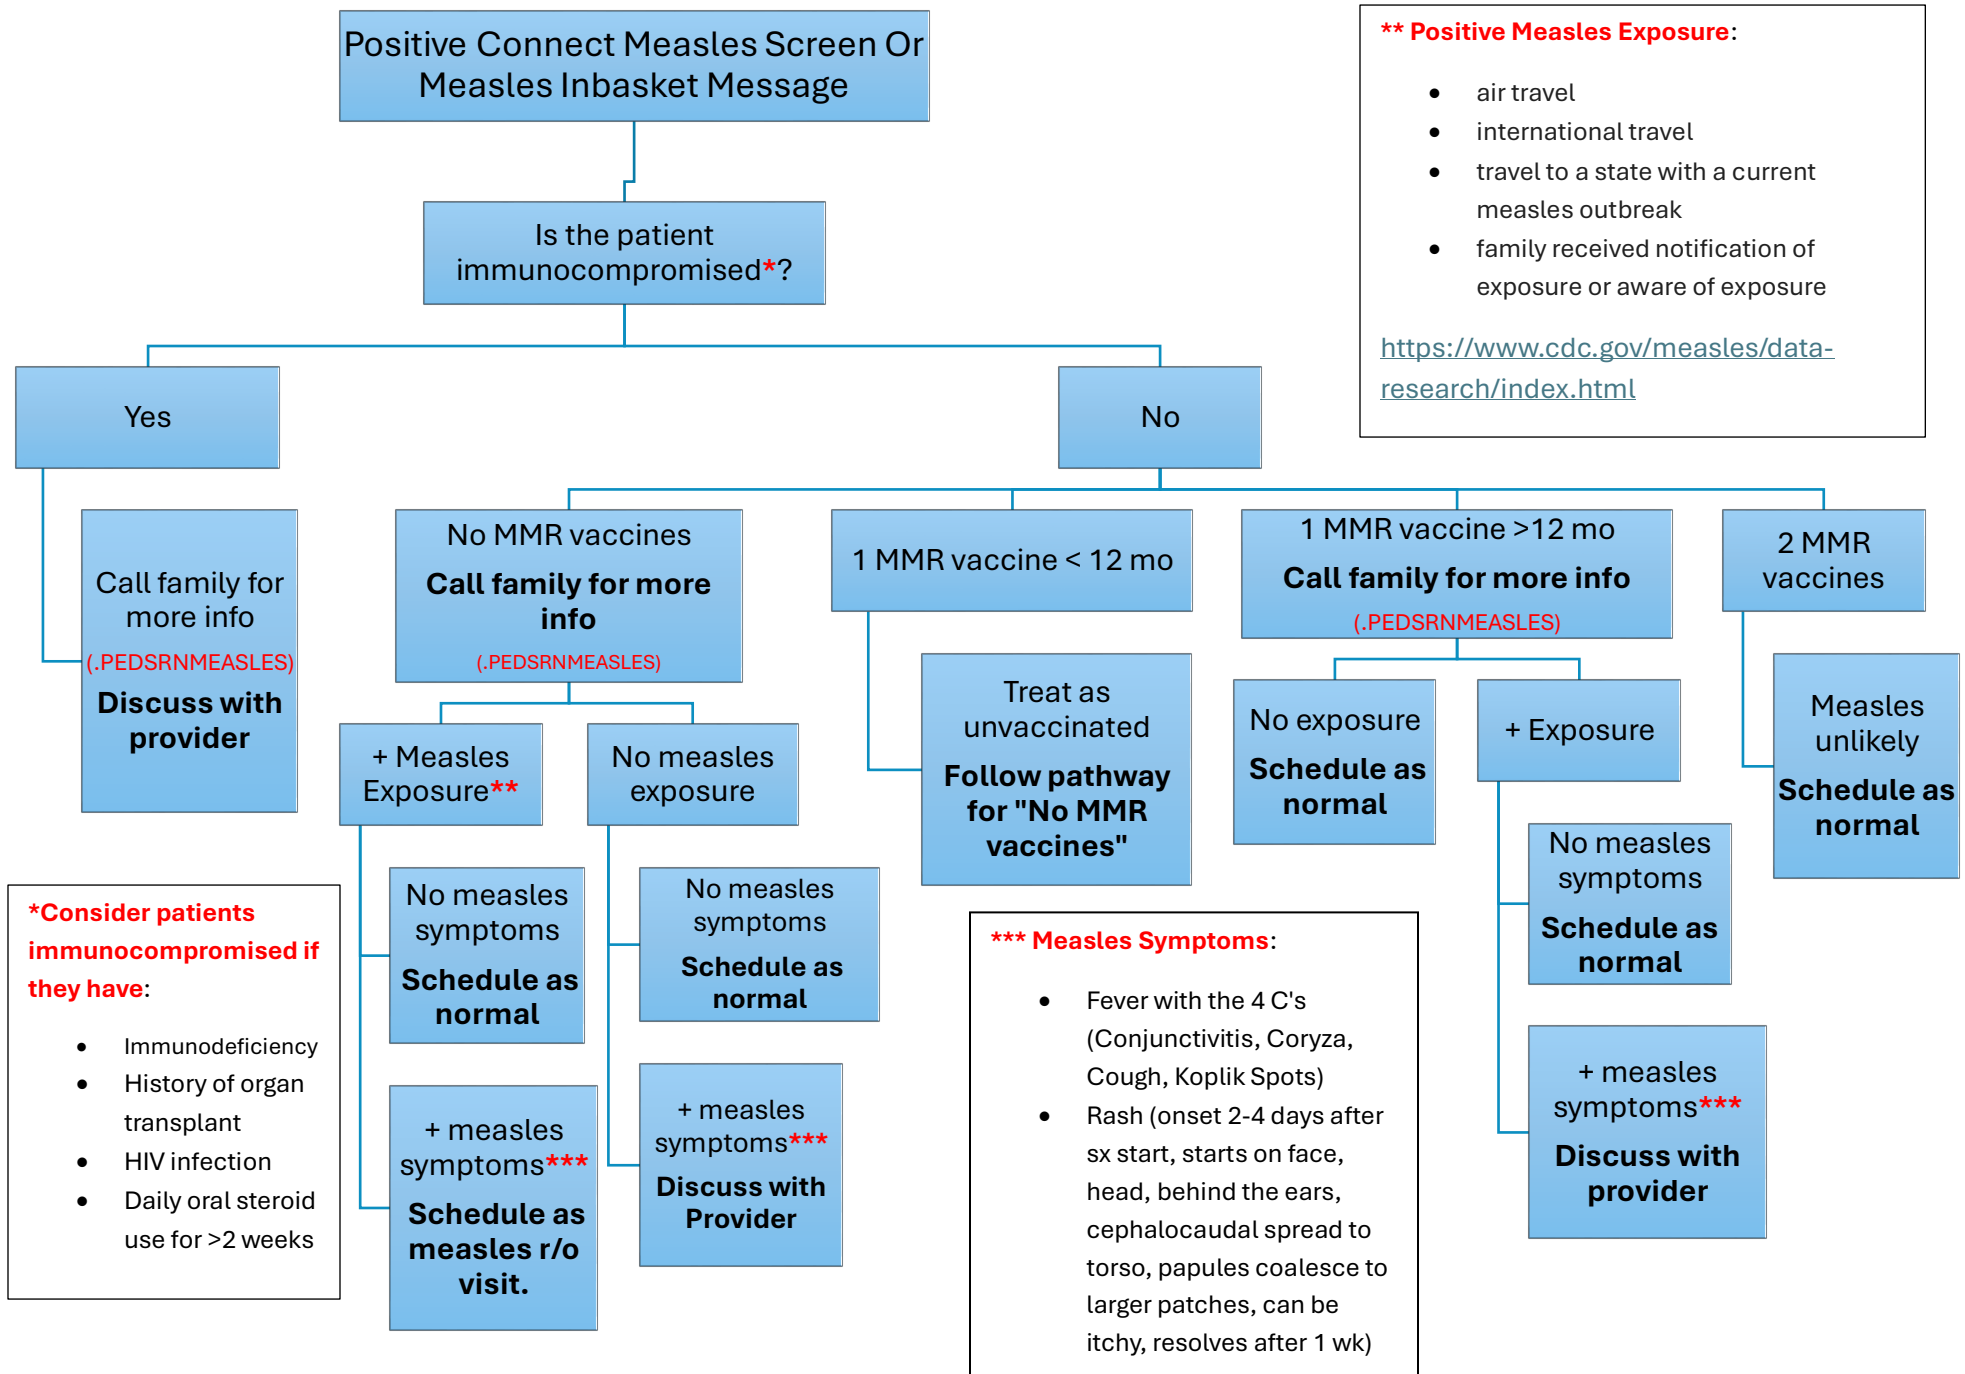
Positive Connect Measles Screen Or Measles Inbasket Message

Is the patient immunocompromised*?

Yes

Call family for more info (.PEDSRNMEASLES) Discuss with provider

No

No MMR vaccines Call family for more info (.PEDSRNMEASLES)

+ Measles Exposure**

No measles symptoms Schedule as normal

+ measles symptoms*** Schedule as measles r/o visit.

No measles exposure

No measles symptoms Schedule as normal

+ measles symptoms*** Discuss with Provider

1 MMR vaccine < 12 mo

Treat as unvaccinated Follow pathway for "No MMR vaccines"

1 MMR vaccine >12 mo Call family for more info (.PEDSRNMEASLES)

No exposure Schedule as normal

+ Exposure

No measles symptoms Schedule as normal

+ measles symptoms*** Discuss with provider

2 MMR vaccines

Measles unlikely Schedule as normal

** Positive Measles Exposure:

- air travel
- international travel
- travel to a state with a current measles outbreak
- family received notification of exposure or aware of exposure

https://www.cdc.gov/measles/data-research/index.html

*Consider patients immunocompromised if they have:

- Immunodeficiency
- History of organ transplant
- HIV infection
- Daily oral steroid use for >2 weeks

*** Measles Symptoms:

- Fever with the 4 C's (Conjunctivitis, Coryza, Cough, Koplik Spots)
- Rash (onset 2-4 days after sx start, starts on face, head, behind the ears, cephalocaudal spread to torso, papules coalesce to larger patches, can be itchy, resolves after 1 wk)